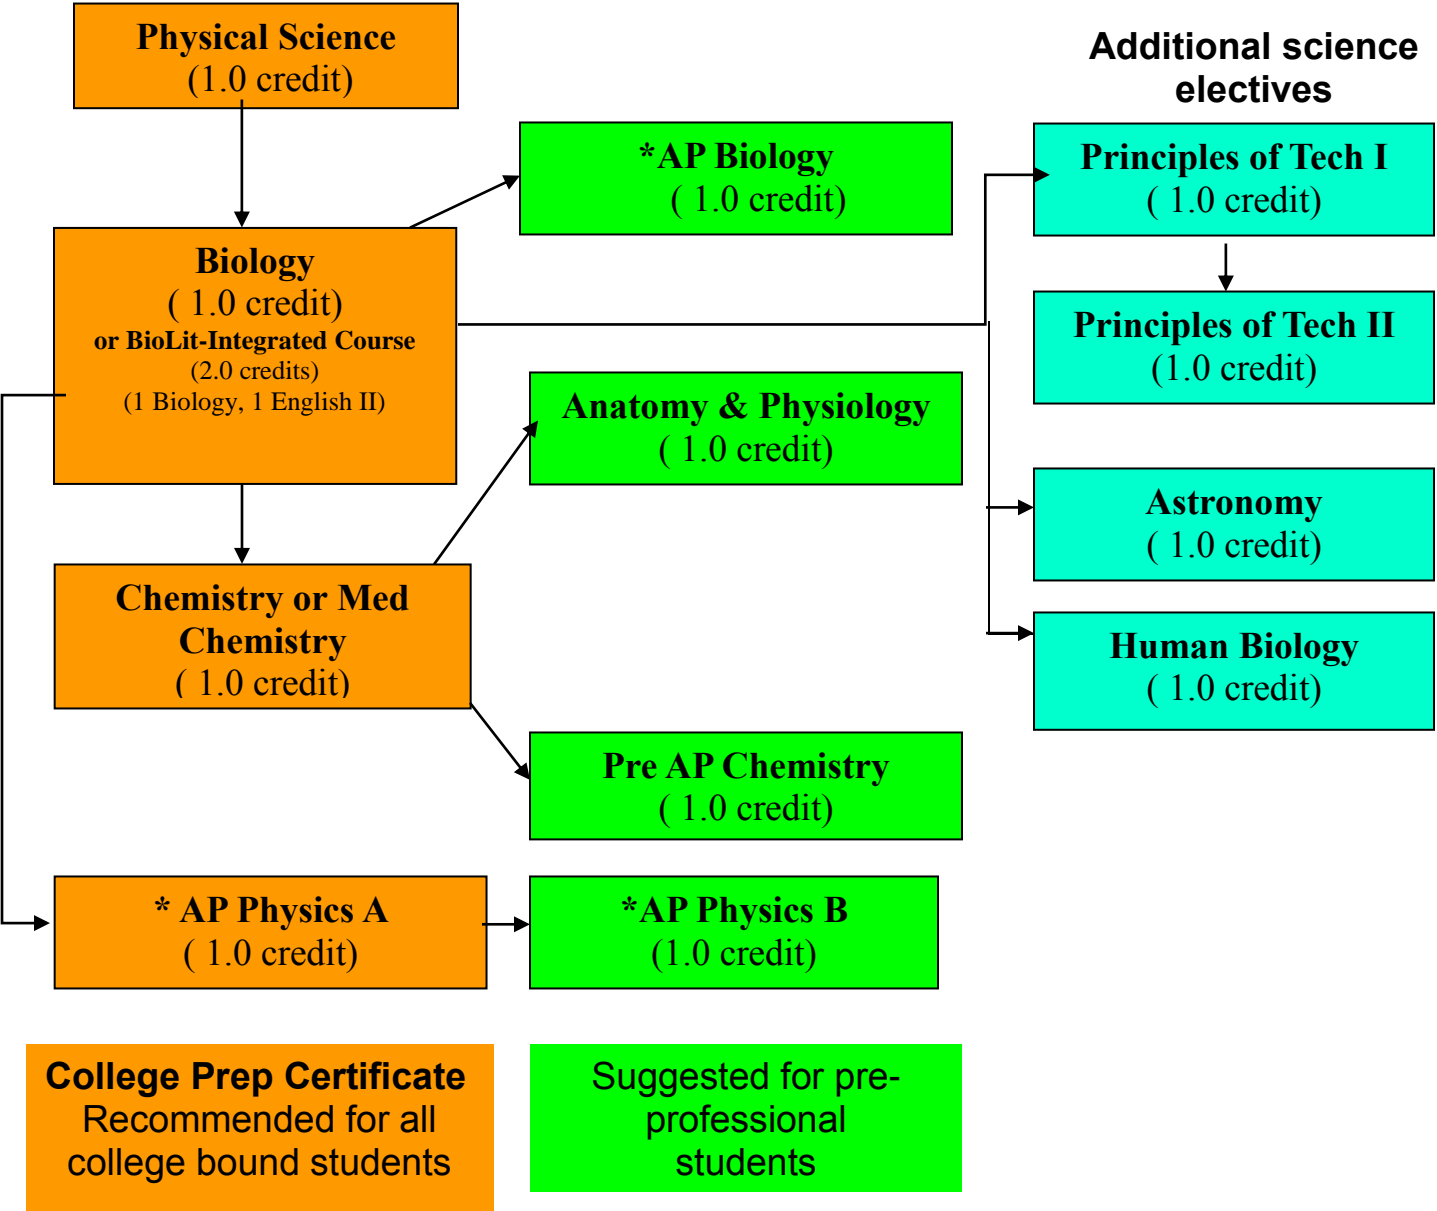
Physical Science
(1.0 credit)

Additional science electives

*AP Biology
( 1.0 credit)

Principles of Tech I
( 1.0 credit)

Biology
( 1.0 credit)
or BioLit-Integrated Course
(2.0 credits)
(1 Biology, 1 English II)

Principles of Tech II
(1.0 credit)

Anatomy & Physiology
( 1.0 credit)

Astronomy
( 1.0 credit)

Chemistry or Med Chemistry
( 1.0 credit)

Human Biology
( 1.0 credit)

Pre AP Chemistry
( 1.0 credit)

* AP Physics A
( 1.0 credit)

*AP Physics B
(1.0 credit)

College Prep Certificate
Recommended for all college bound students

Suggested for pre-professional students